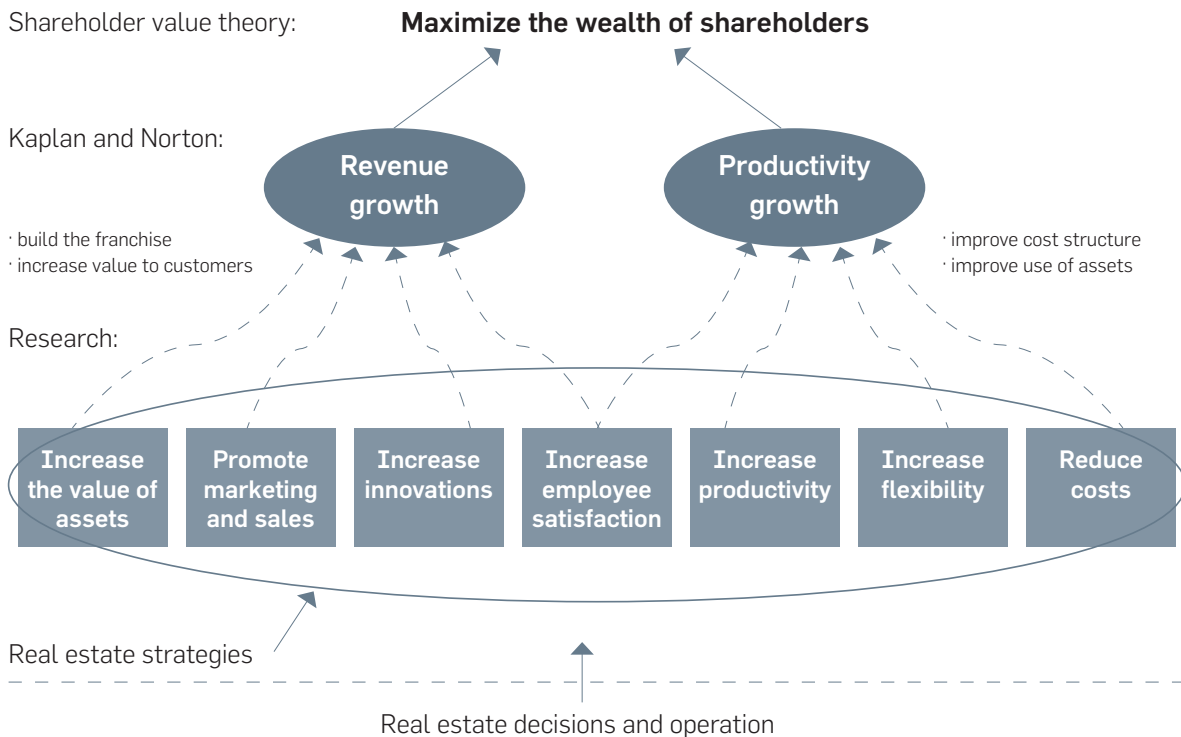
Shareholder value theory: **Maximize the wealth of shareholders**

Kaplan and Norton:

Revenue growth

Productivity growth

· build the franchise
· increase value to customers

· improve cost structure
· improve use of assets

Research:

Increase the value of assets

Promote marketing and sales

Increase innovations

Increase employee satisfaction

Increase productivity

Increase flexibility

Reduce costs

Real estate strategies

Real estate decisions and operation